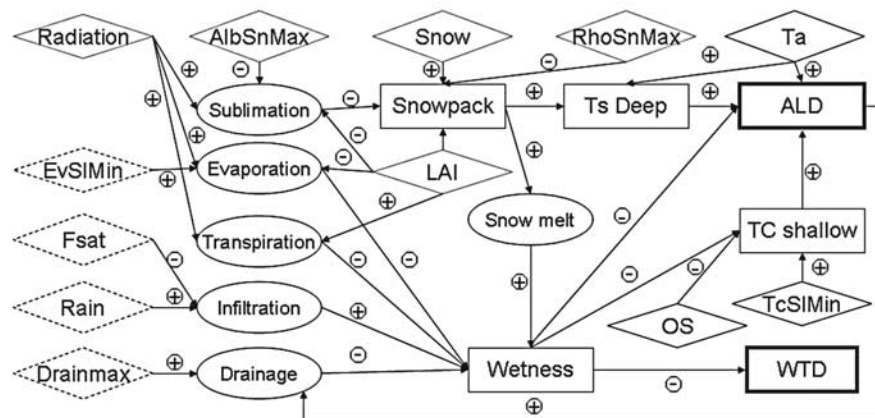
Radiation
AlbSnMax
Snow
RhoSnMax
Ta
⊕
⊖
⊕
⊖
⊕
⊕
Sublimation
⊖
Snowpack
⊕
Ts Deep
⊕
ALD
⊕
⊖
EvSIMin
⊕
Evaporation
⊖
LAI
⊕
⊕
⊕
Snow melt
⊖
Fsat
Transpiration
TC shallow
⊖
⊖
⊖
⊖
⊕
⊖
Rain
⊕
Infiltration
⊕
TcSIMin
⊕
OS
Drainmax
⊕
Drainage
⊖
Wetness
WTD
⊖
⊕